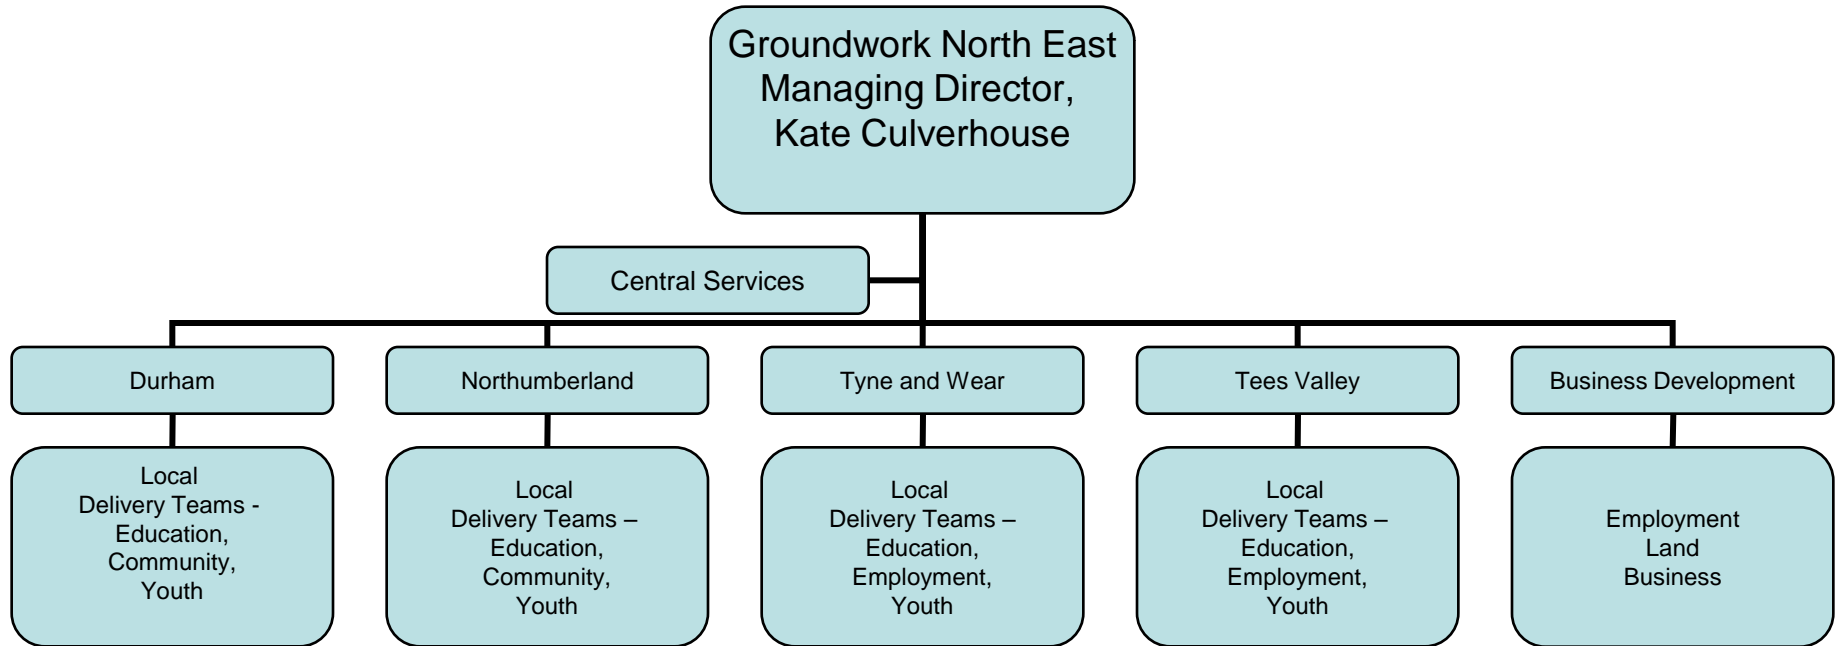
Groundwork North East
Managing Director,
Kate Culverhouse

Central Services

Durham

Northumberland

Tyne and Wear

Tees Valley

Business Development

Local
Delivery Teams -
Education,
Community,
Youth

Local
Delivery Teams –
Education,
Community,
Youth

Local
Delivery Teams –
Education,
Employment,
Youth

Local
Delivery Teams –
Education,
Employment,
Youth

Employment
Land
Business